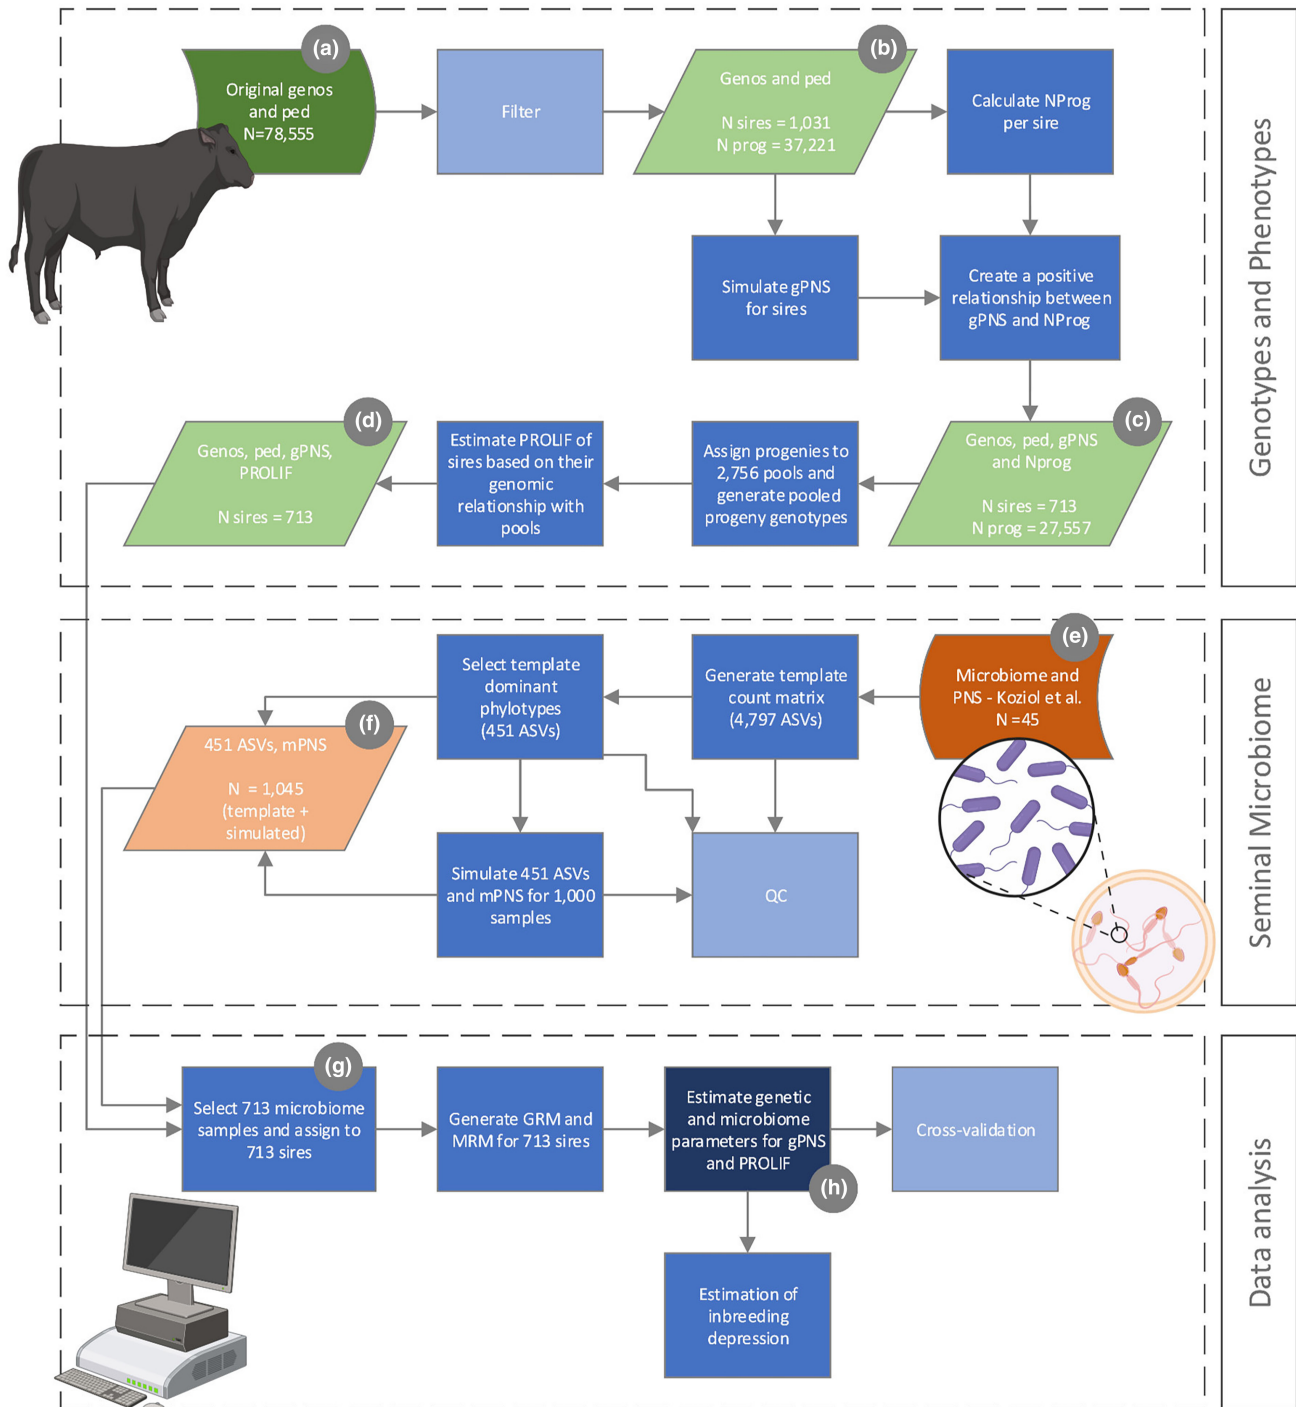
(a)
Original genos and ped
N=78,555

Filter

(b)
Genos and ped

N sires = 1,031
N prog = 37,221

Calculate NProg per sire

Simulate gPNS for sires

Create a positive relationship between gPNS and NProg

(c)
Genos, ped, gPNS and Nprog

N sires = 713
N prog = 27,557

Assign progenies to 2,756 pools and generate pooled progeny genotypes

Estimate PROLIF of sires based on their genomic relationship with pools

(d)
Genos, ped, gPNS, PROLIF

N sires = 713

Genotypes and Phenotypes

(e)
Microbiome and PNS - Koziol et al.
N =45

Generate template count matrix (4,797 ASVs)

Select template dominant phylotypes (451 ASVs)

(f)
451 ASVs, mPNS

N = 1,045
(template + simulated)

Simulate 451 ASVs and mPNS for 1,000 samples

QC

Seminal Microbiome

(g)
Select 713 microbiome samples and assign to 713 sires

Generate GRM and MRM for 713 sires

Estimate genetic and microbiome parameters for gPNS and PROLIF
(h)

Cross-validation

Estimation of inbreeding depression

Data analysis